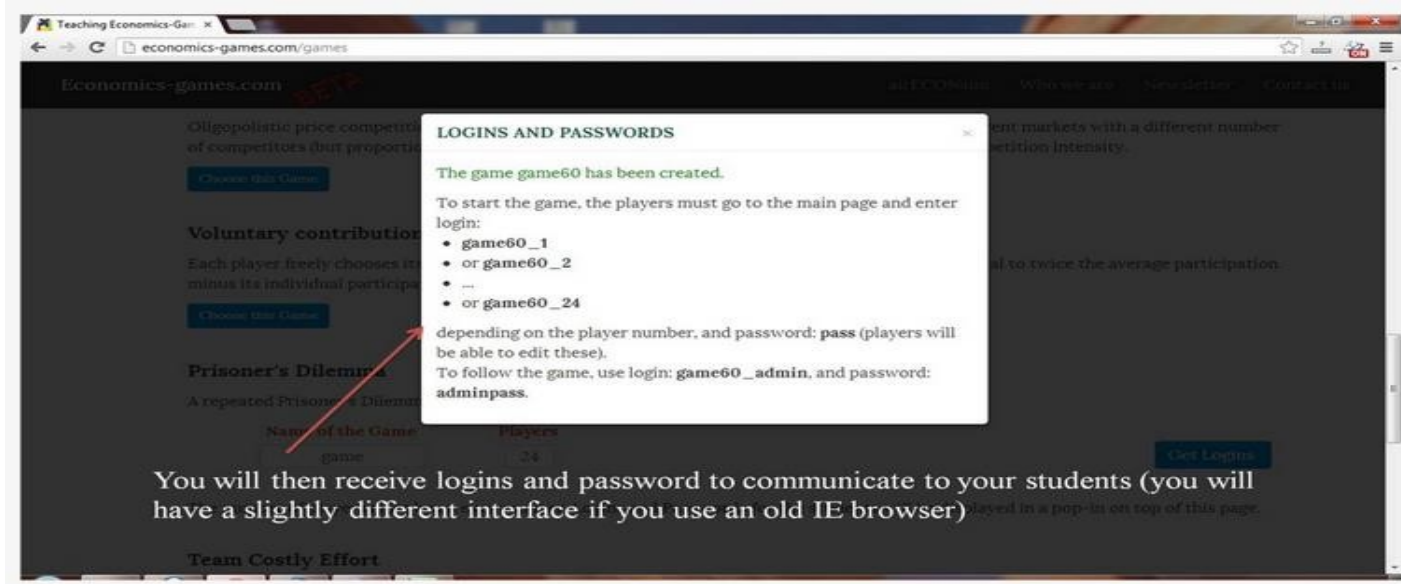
Teaching Economics-Gar ×

economics-games.com/games

Economics-games.com BETA

an ECOsonic Who we are Newsletter Contact us

Oligopolistic price competiti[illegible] ent markets with a different number of competitors (but proportio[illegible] petition intensity.

Choose this Game

Voluntary contribution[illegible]

Each player freely chooses it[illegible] al to twice the average participation minus its individual participa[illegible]

Choose this Game

Prisoner's Dilemma

A repeated Prisoner's Dilemm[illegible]

Name of the Game Players

game 24

Get Logins

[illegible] played in a pop-in on top of this page.

Team Costly Effort

LOGINS AND PASSWORDS

×

The game game60 has been created.

To start the game, the players must go to the main page and enter login:

• game60_1
• or game60_2
• ...
• or game60_24

depending on the player number, and password: pass (players will be able to edit these).
To follow the game, use login: game60_admin, and password: adminpass.

You will then receive logins and password to communicate to your students (you will have a slightly different interface if you use an old IE browser)